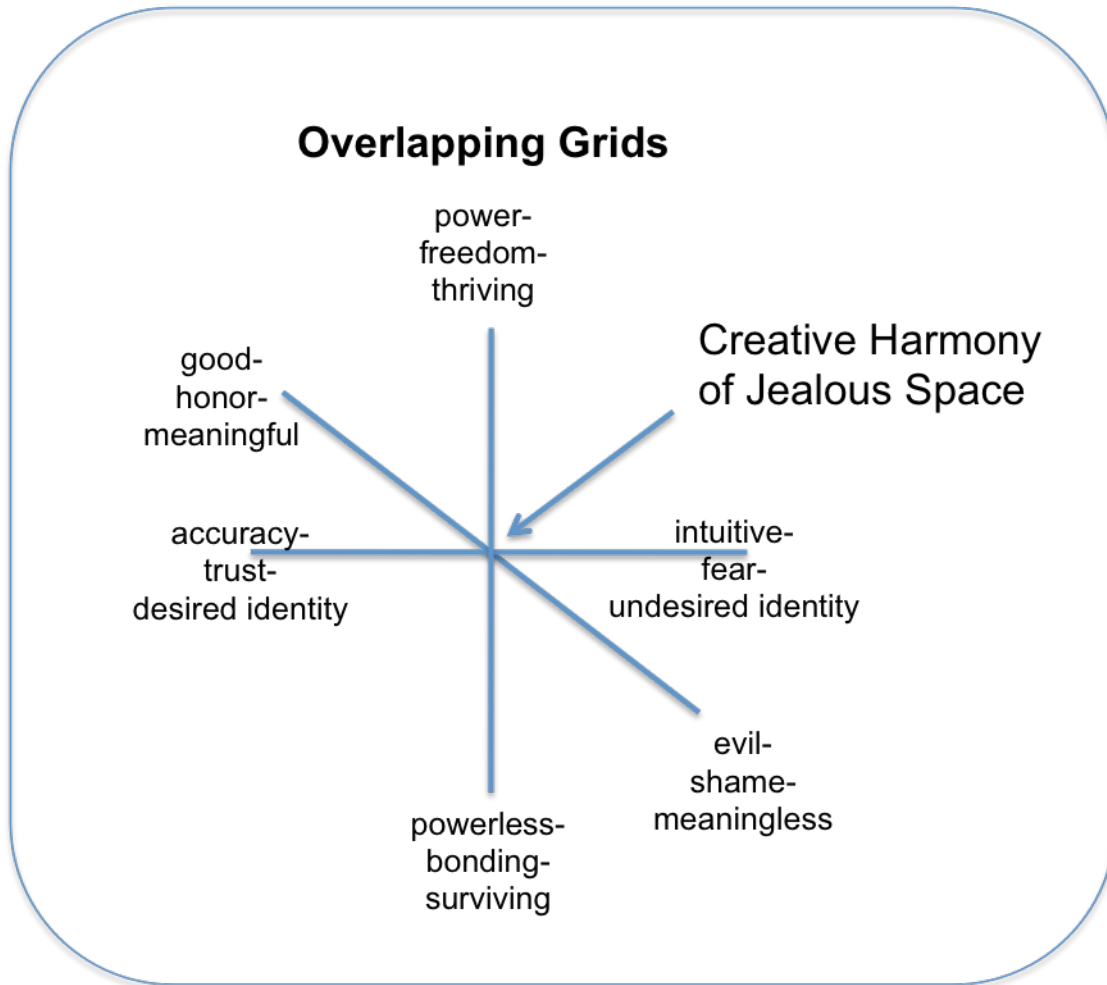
Overlapping Grids

power-
freedom-
thriving

Creative Harmony of Jealous Space

good-
honor-
meaningful

accuracy-
trust-
desired identity

intuitive-
fear-
undesired identity

evil-
shame-
meaningless

powerless-
bonding-
surviving